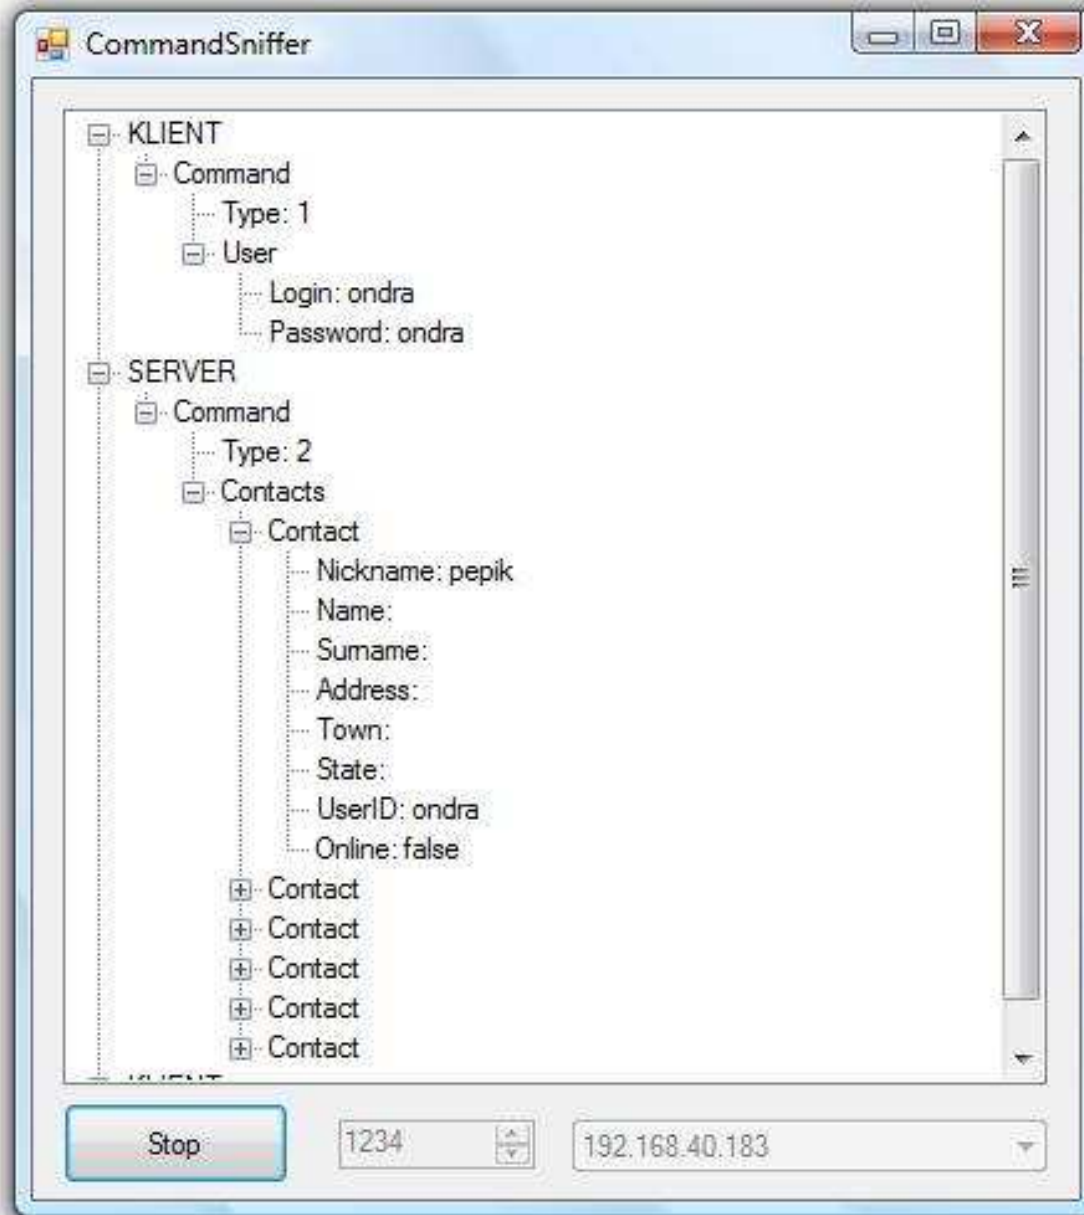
CommandSniffer

KLIENT
Command
Type: 1
User
Login: ondra
Password: ondra
SERVER
Command
Type: 2
Contacts
Contact
Nickname: pepik
Name:
Surname:
Address:
Town:
State:
UserID: ondra
Online: false
Contact
Contact
Contact
Contact
Contact
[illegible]

Stop
1234
192.168.40.183